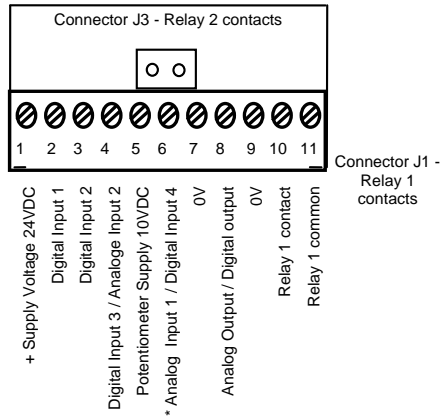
Connector J3 - Relay 2 contacts

1 2 3 4 5 6 7 8 9 10 11

Connector J1 - Relay 1 contacts

+ Supply Voltage 24VDC
Digital Input 1
Digital Input 2
Digital Input 3 / Analoge Input 2
Potentiometer Supply 10VDC
* Analog Input 1 / Digital Input 4
0V
Analog Output / Digital output
0V
Relay 1 contact
Relay 1 common